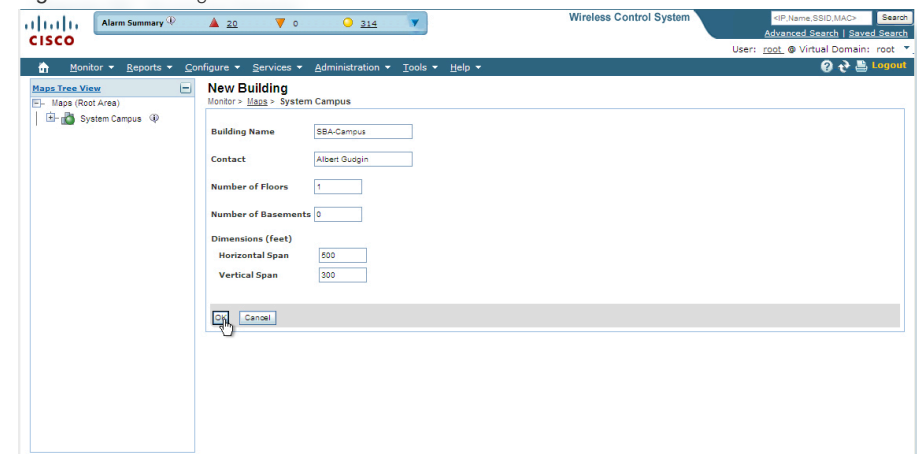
CISCO

Alarm Summary

20

0

314

Wireless Control System

<IP,Name,SSID,MAC>

Search

Advanced Search | Saved Search

User: root @ Virtual Domain: root

Monitor ▾ Reports ▾ Configure ▾ Services ▾ Administration ▾ Tools ▾ Help ▾

Logout

Maps Tree View

Maps (Root Area)

System Campus

New Building

Monitor > Maps > System Campus

Building Name SBA-Campus

Contact Albert Gudgin

Number of Floors 1

Number of Basements 0

Dimensions (feet)

Horizontal Span 500

Vertical Span 300

OK Cancel